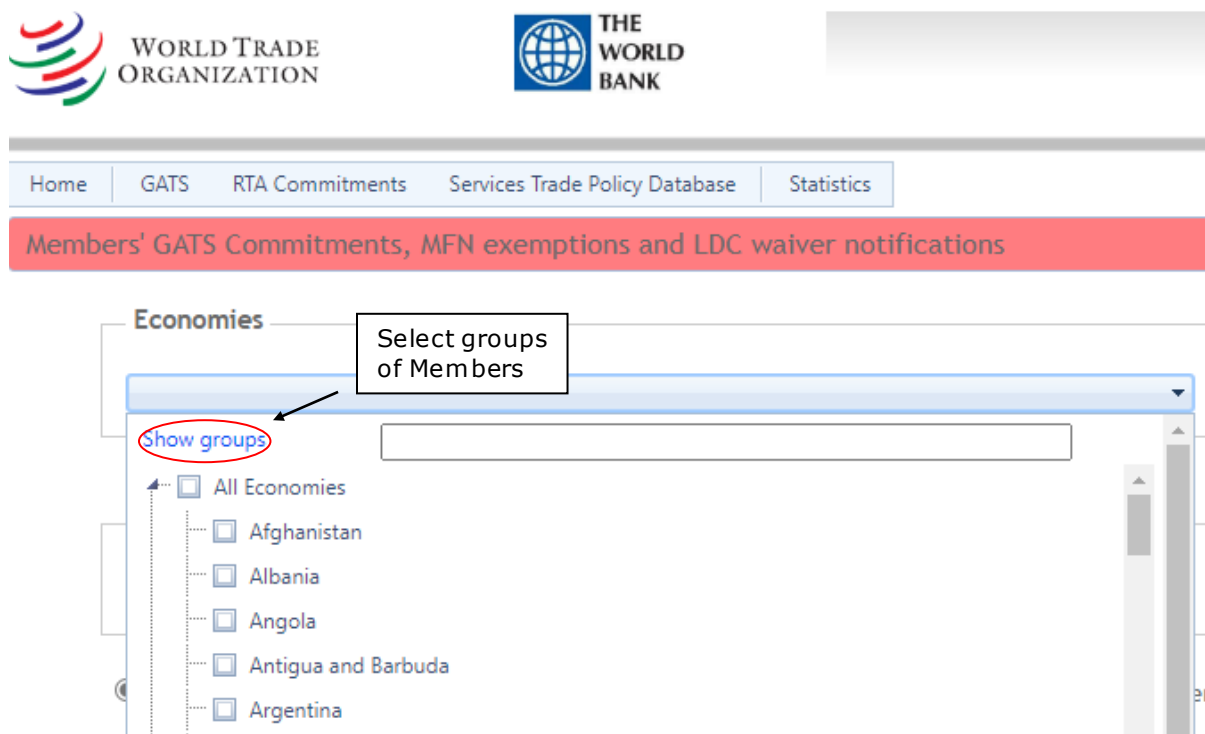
WORLD TRADE ORGANIZATION

THE WORLD BANK

Home | GATS | RTA Commitments | Services Trade Policy Database | Statistics

Members' GATS Commitments, MFN exemptions and LDC waiver notifications

Economies

Select groups of Members

Show groups

All Economies
Afghanistan
Albania
Angola
Antigua and Barbuda
Argentina